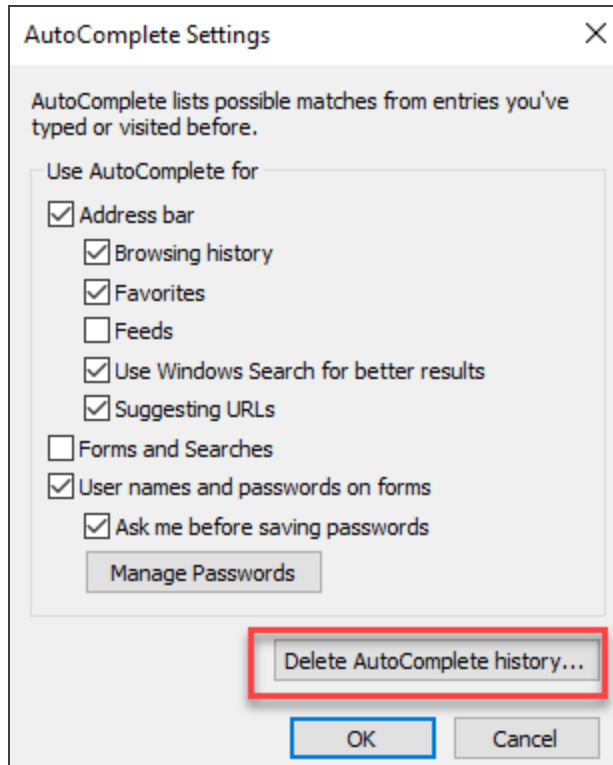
AutoComplete Settings ×

AutoComplete lists possible matches from entries you've typed or visited before.

Use AutoComplete for

Address bar

Browsing history

Favorites

Feeds

Use Windows Search for better results

Suggesting URLs

Forms and Searches

User names and passwords on forms

Ask me before saving passwords

Manage Passwords

Delete AutoComplete history...

OK

Cancel